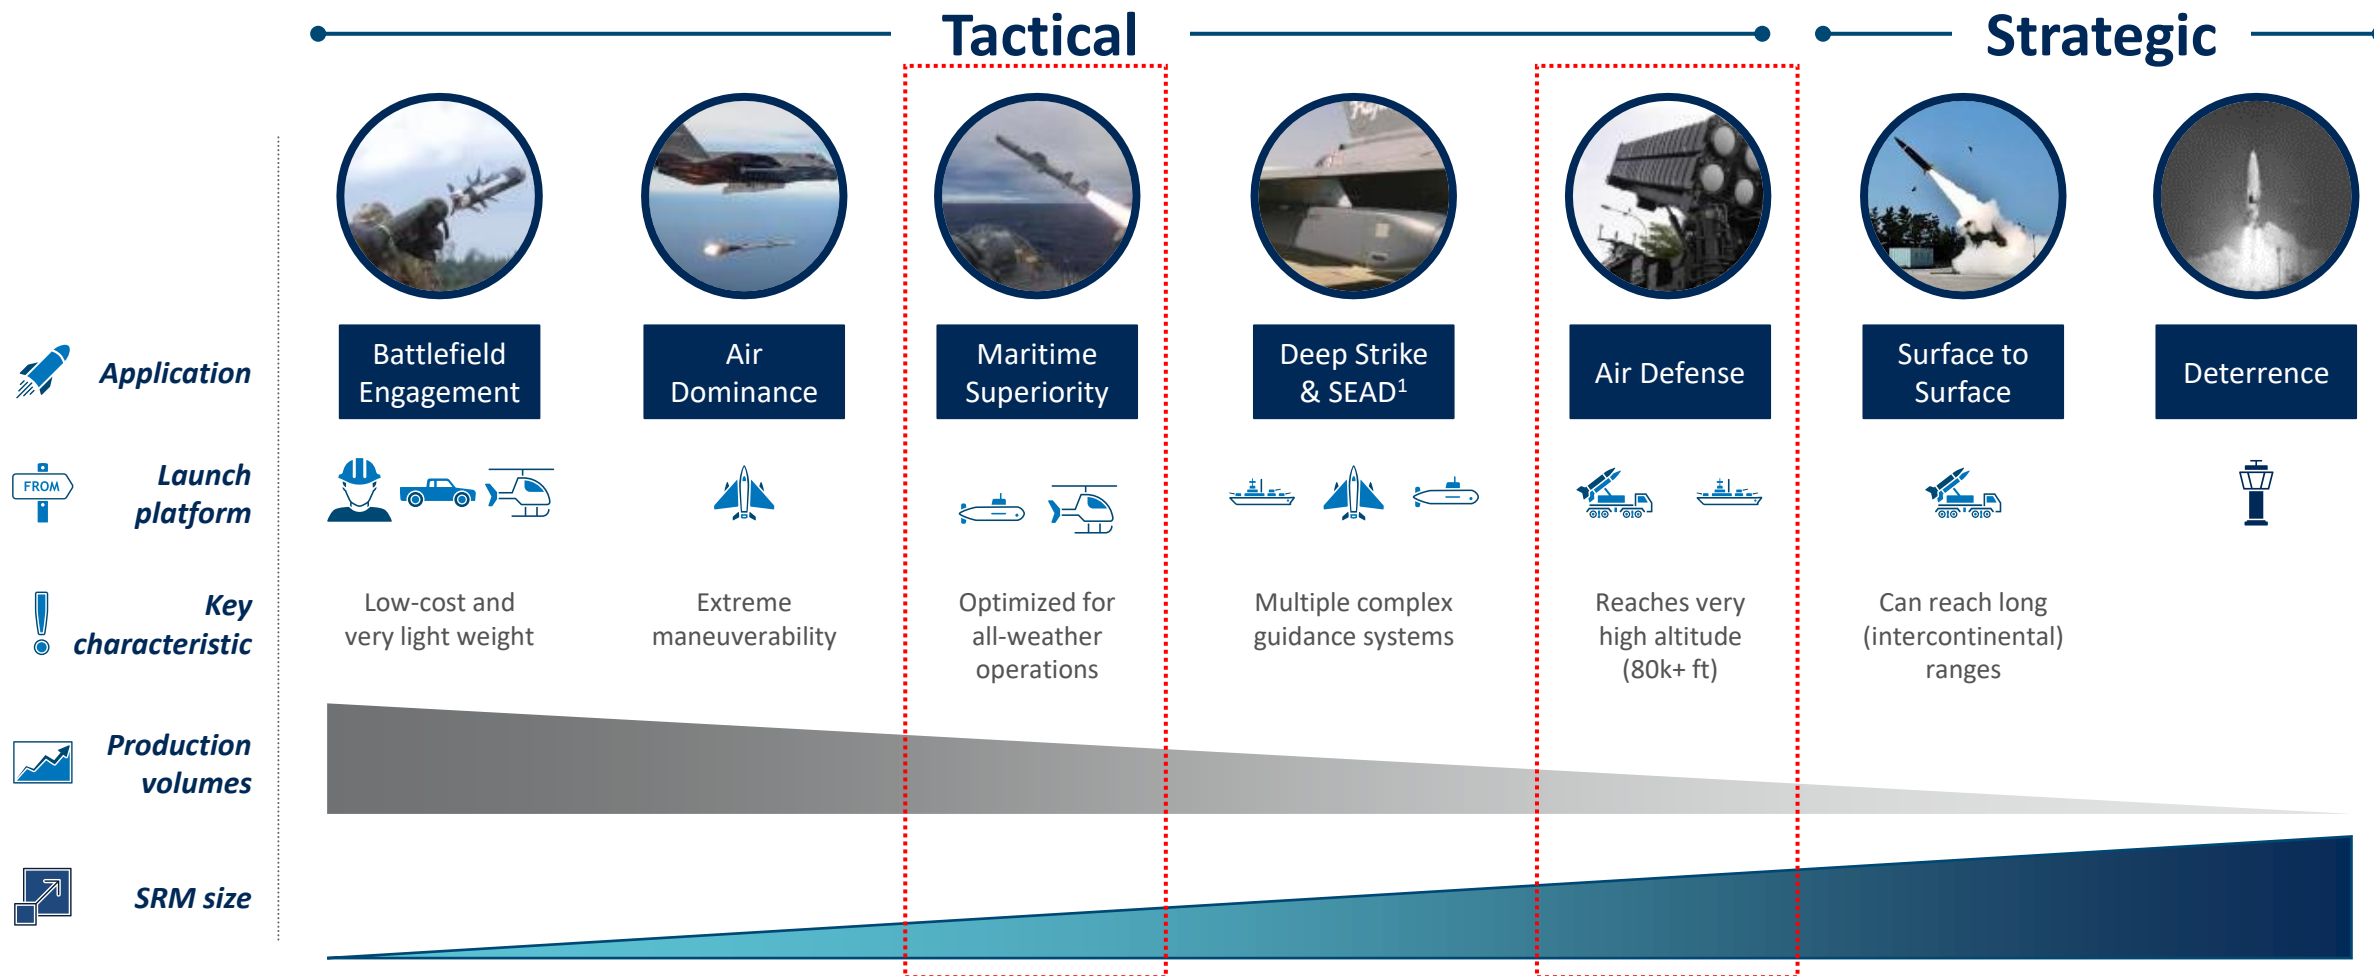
Tactical

Strategic

Application

Launch platform

Key characteristic

Production volumes

SRM size

FROM

| Battlefield Engagement | Air Dominance | Maritime Superiority | Deep Strike & SEAD$^1$ | Air Defense | Surface to Surface | Deterrence |
|---|---|---|---|---|---|---|
| Low-cost and very light weight | Extreme maneuverability | Optimized for all-weather operations | Multiple complex guidance systems | Reaches very high altitude (80k+ ft) | Can reach long (intercontinental) ranges | |